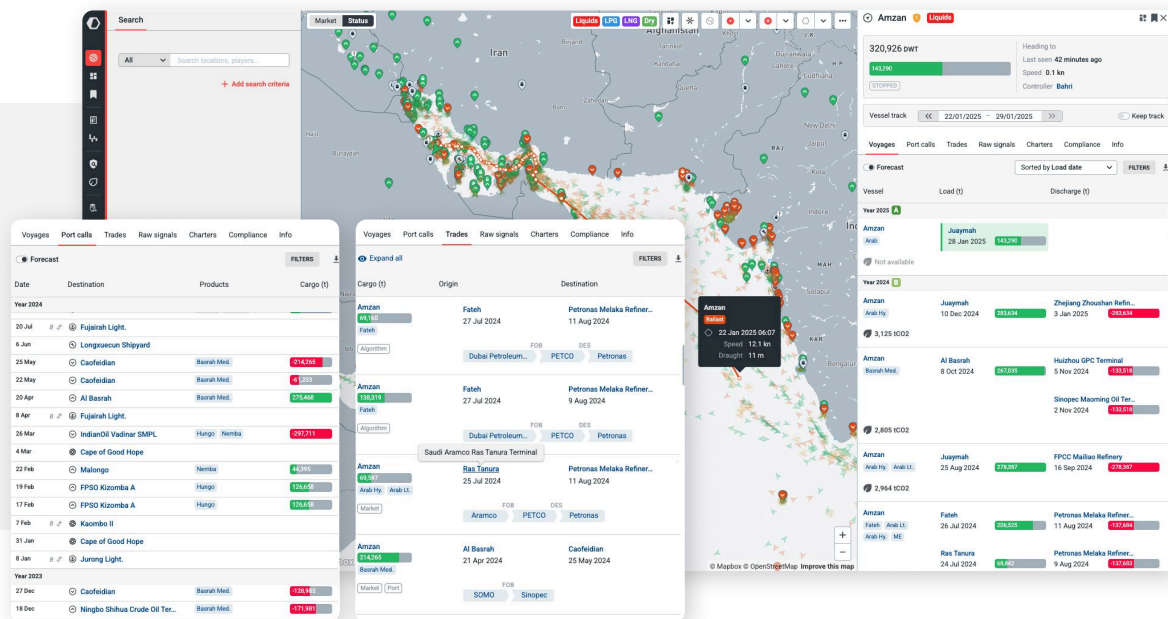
Search

All

Search locations, players...

+ Add search criteria

Market Status

Liquids LPG LNG Dry

Afghanistan

Iran

Kandahar

Quetta

Zahedan

Gujranwala

Ludhiana

Delhi

Jaipur

Buraydah

Hail

MAH

KAR

© Mapbox © OpenStreetMap Improve this map

Voyages Port calls Trades Raw signals Charters Compliance Info

Forecast

FILTERS

| Date | Destination | Products | Cargo (t) |
|---|---|---|---|
| Year 2024 | | | |
| 20 Jul | Fujairah Light. | | |
| 6 Jun | Longxuecun Shipyard | | |
| 25 May | Caofeidian | Basrah Med. | -214,265 |
| 22 May | Caofeidian | Basrah Med. | -61,203 |
| 20 Apr | Al Basrah | Basrah Med. | 275,468 |
| 8 Apr | Fujairah Light. | | |
| 26 Mar | IndianOil Vadinar SMPL | Hungo Nemba | -297,711 |
| 4 Mar | Cape of Good Hope | | |
| 22 Feb | Malongo | Nemba | 44,295 |
| 19 Feb | FPSO Kizomba A | Hungo | 126,658 |
| 17 Feb | FPSO Kizomba A | Hungo | 126,658 |
| 7 Feb | Kaombo II | | |
| 31 Jan | Cape of Good Hope | | |
| 8 Jan | Jurong Light. | | |
| Year 2023 | | | |
| 27 Dec | Caofeidian | Basrah Med. | -128,985 |
| 18 Dec | Ningbo Shihua Crude Oil Ter... | Basrah Med. | -171,981 |

Voyages Port calls Trades Raw signals Charters Compliance Info

Expand all

FILTERS

Cargo (t) Origin Destination

Amzan 69,160 Fateh Algorithm
Fateh 27 Jul 2024
Petronas Melaka Refiner... 11 Aug 2024
FOR DES
Dubai Petroleum... PETCO Petronas

Amzan 138,319 Fateh Algorithm
Fateh 27 Jul 2024
Petronas Melaka Refiner... 9 Aug 2024
FOR DES
Dubai Petroleum... PETCO Petronas

Saudi Aramco Ras Tanura Terminal

Amzan 69,597 Arab Hy. Arab Lt. Market
Ras Tanura 25 Jul 2024
Petronas Melaka Refiner... 11 Aug 2024
FOR DES
Aramco PETCO Petronas

Amzan 214,265 Basrah Med. Market Port
Al Basrah 21 Apr 2024
Caofeidian 25 May 2024
FOR
SOMO Sinopec

Amzan
Ballast
22 Jan 2025 06:07
Speed 12.1 kn
Draught 11 m

Amzan Liquids

320,926 DWT
143,290
STOPPED

Heading to
Last seen 42 minutes ago
Speed 0.1 kn
Controller Bahri

Vessel track 22/01/2025 – 29/01/2025 Keep track

Voyages Port calls Trades Raw signals Charters Compliance Info

Forecast
Sorted by Load date
FILTERS

Vessel Load (t) Discharge (t)

Year 2025 A
Amzan Arab — Juaymah 28 Jan 2025 143,290
Not available

Year 2024 B
Amzan Arab Hy. — Juaymah 10 Dec 2024 283,634 — Zhejiang Zhoushan Refin... 3 Jan 2025 -283,634
3,125 tCO2

Amzan Basrah Med. — Al Basrah 8 Oct 2024 267,035 — Huizhou GPC Terminal 5 Nov 2024 -133,518
Sinopec Maoming Oil Ter... 2 Nov 2024 -133,518
2,805 tCO2

Amzan Arab Hy. Arab Lt. — Juaymah 25 Aug 2024 278,387 — FPCC Mailiao Refinery 16 Sep 2024 -278,387
2,964 tCO2

Amzan Fateh Arab Lt. Arab Hy. ME — Fateh 26 Jul 2024 206,525 — Petronas Melaka Refiner... 11 Aug 2024 -137,684
Ras Tanura 24 Jul 2024 68,842 — Petronas Melaka Refiner... 9 Aug 2024 -137,683